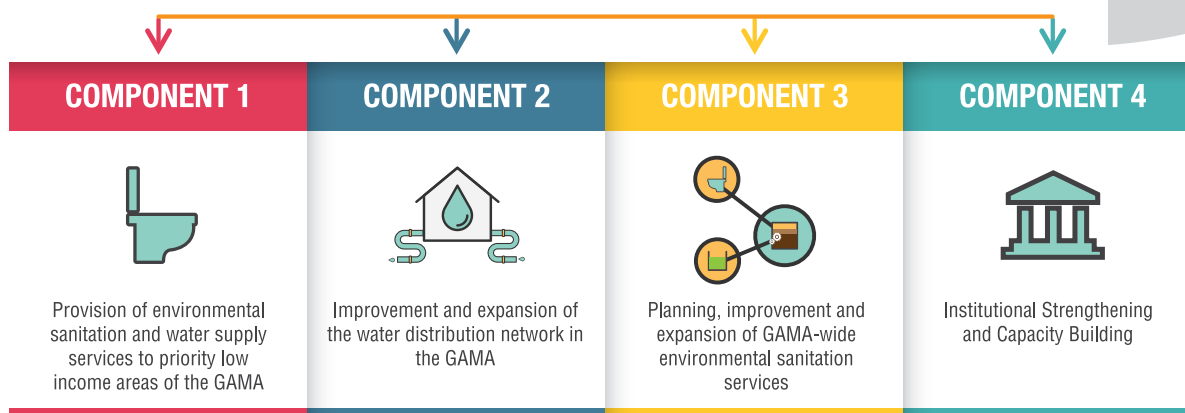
COMPONENT 1

Provision of environmental sanitation and water supply services to priority low income areas of the GAMA

COMPONENT 2

Improvement and expansion of the water distribution network in the GAMA

COMPONENT 3

Planning, improvement and expansion of GAMA-wide environmental sanitation services

COMPONENT 4

Institutional Strengthening and Capacity Building